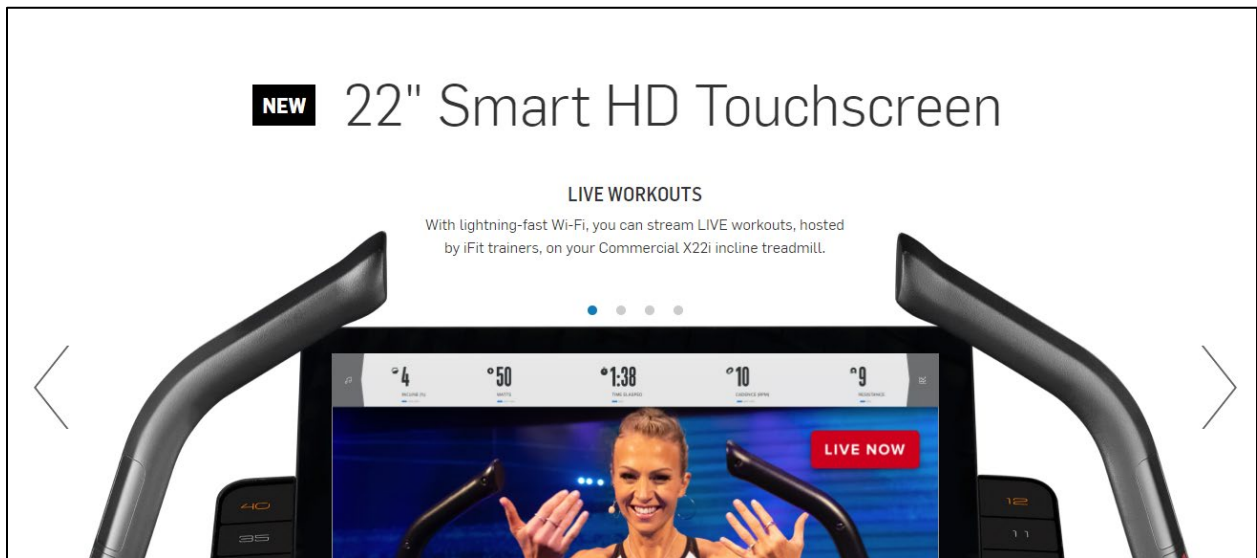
NEW 22" Smart HD Touchscreen

LIVE WORKOUTS

With lightning-fast Wi-Fi, you can stream LIVE workouts, hosted by iFit trainers, on your Commercial X22i incline treadmill.

4 INCLINE (%)

50 WATTS

1:38 TIME ELAPSED

10 CADENCE (RPM)

9 RESISTANCE

LIVE NOW

40
35

12
11